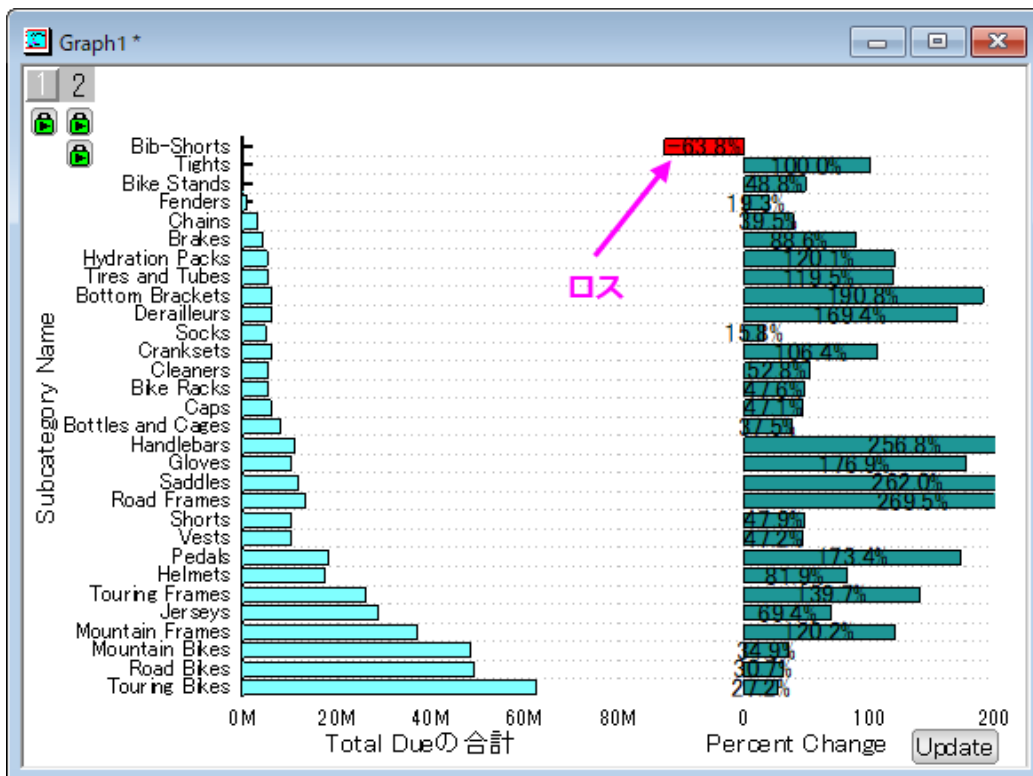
Graph1 *

1 2

Subcategory Name

Bib-Shorts
Tights
Bike Stands
Fenders
Chains
Brakes
Hydration Packs
Tires and Tubes
Bottom Brackets
Derailleurs
Socks
Cranksets
Cleaners
Bike Racks
Caps
Bottles and Cages
Handlebars
Gloves
Saddles
Road Frames
Shorts
Vests
Pedals
Helmets
Touring Frames
Jerseys
Mountain Frames
Mountain Bikes
Road Bikes
Touring Bikes

0M 20M 40M 60M 80M
Total Dueの合計

ロス

-63.8%
100.0%
48.8%
19.3%
39.5%
88.6%
120.1%
119.5%
190.8%
169.4%
15.8%
106.4%
52.8%
47.6%
47.1%
37.5%
256.8%
176.9%
262.0%
269.5%
47.9%
47.2%
173.4%
81.9%
139.7%
69.4%
120.2%
34.9%
30.7%
27.2%

0 100 200
Percent Change

Update